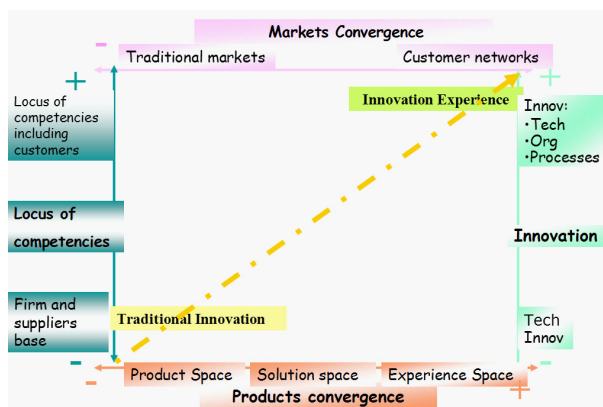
Markets Convergence

-

Traditional markets

Customer networks

+

+

Locus of competencies including customers

Innovation Experience

Innov:
•Tech
•Org
•Processes

Locus of competencies

Innovation

Firm and suppliers base

Traditional Innovation

Tech Innov

-

-

-

Product Space

Solution space

Experience Space

+

Products convergence